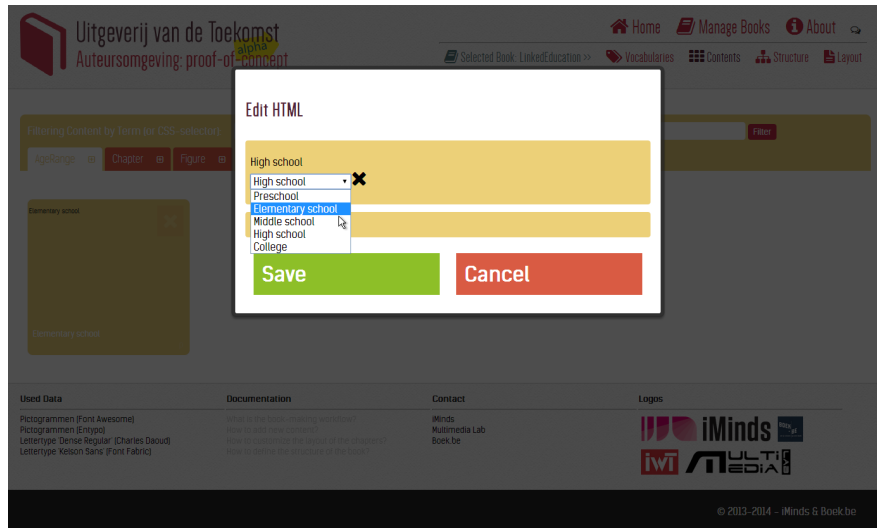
Uitgeverij van de Toekomst
Auteursomgeving: proof-of-concept
alpha

Home Manage Books About

Selected Book: LinkedEducation >> Vocabularies Contents Structure Layout

Filtering Content by Term (or CSS-selector)

Filter

IglxSingle Chapter Figure

Elementary school

Elementary school

Edit HTML

High school

High school

Preschool
Elementary school
Middle school
High school
College

Save

Cancel

Used Data
Pictogrammen (Font Awesome)
Pictogrammen (Entypo)
Lettertype 'Dense Regular' (Charles Daoud)
Lettertype 'Kelson Sans' (Font Fabric)

Documentation
What is the book-making workflow?
How to add new content?
How to customize the layout of the chapters?
How to define the structure of the book?

Contact
iMinds
Multimedia Lab
Boek.be

Logos
iMinds
iwt
MULTI MEDIA

© 2013-2014 - iMinds & Boek.be